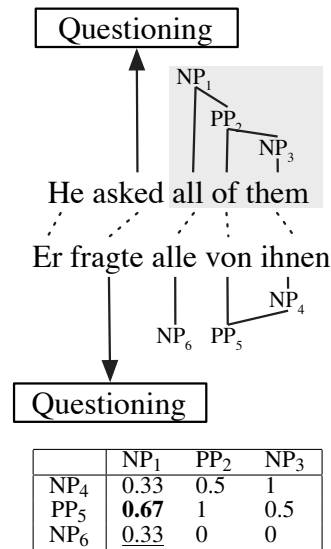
Questioning

$NP_1$
$PP_2$
$NP_3$

He asked all of them

Er fragte alle von ihnen

$NP_4$
$NP_6$ $PP_5$

Questioning

| | $NP_1$ | $PP_2$ | $NP_3$ |
|---|---|---|---|
| $NP_4$ | 0.33 | 0.5 | 1 |
| $PP_5$ | **0.67** | 1 | 0.5 |
| $NP_6$ | 0.33 | 0 | 0 |